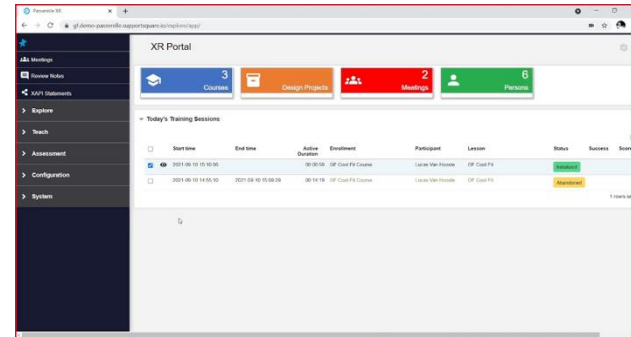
Panoramic XR
gf.demo-panoramic.supportsquare.io/explore/app/

Meetings
Review Notes
XAPI Statements
Explore
Teach
Assessment
Configuration
System

XR Portal

3
Courses

Design Projects

2
Meetings

6
Persons

Today's Training Sessions

| | | Start time | End time | Active Duration | Enrollment | Participant | Lesson | Status | Success | Score |
|---|---|---|---|---|---|---|---|---|---|---|
| ☑ | 👁 | 2021-09-10 15:10:00 | | 00:00:59 | GF Cost Fit Course | Lucas Van Hoorde | GF Cost Fit | Initialized | | |
| ☐ | | 2021-09-10 14:55:10 | 2021-09-10 15:09:29 | 00:14:19 | GF Cost Fit Course | Lucas Van Hoorde | GF Cost Fit | Abandoned | | |

1 rows se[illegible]